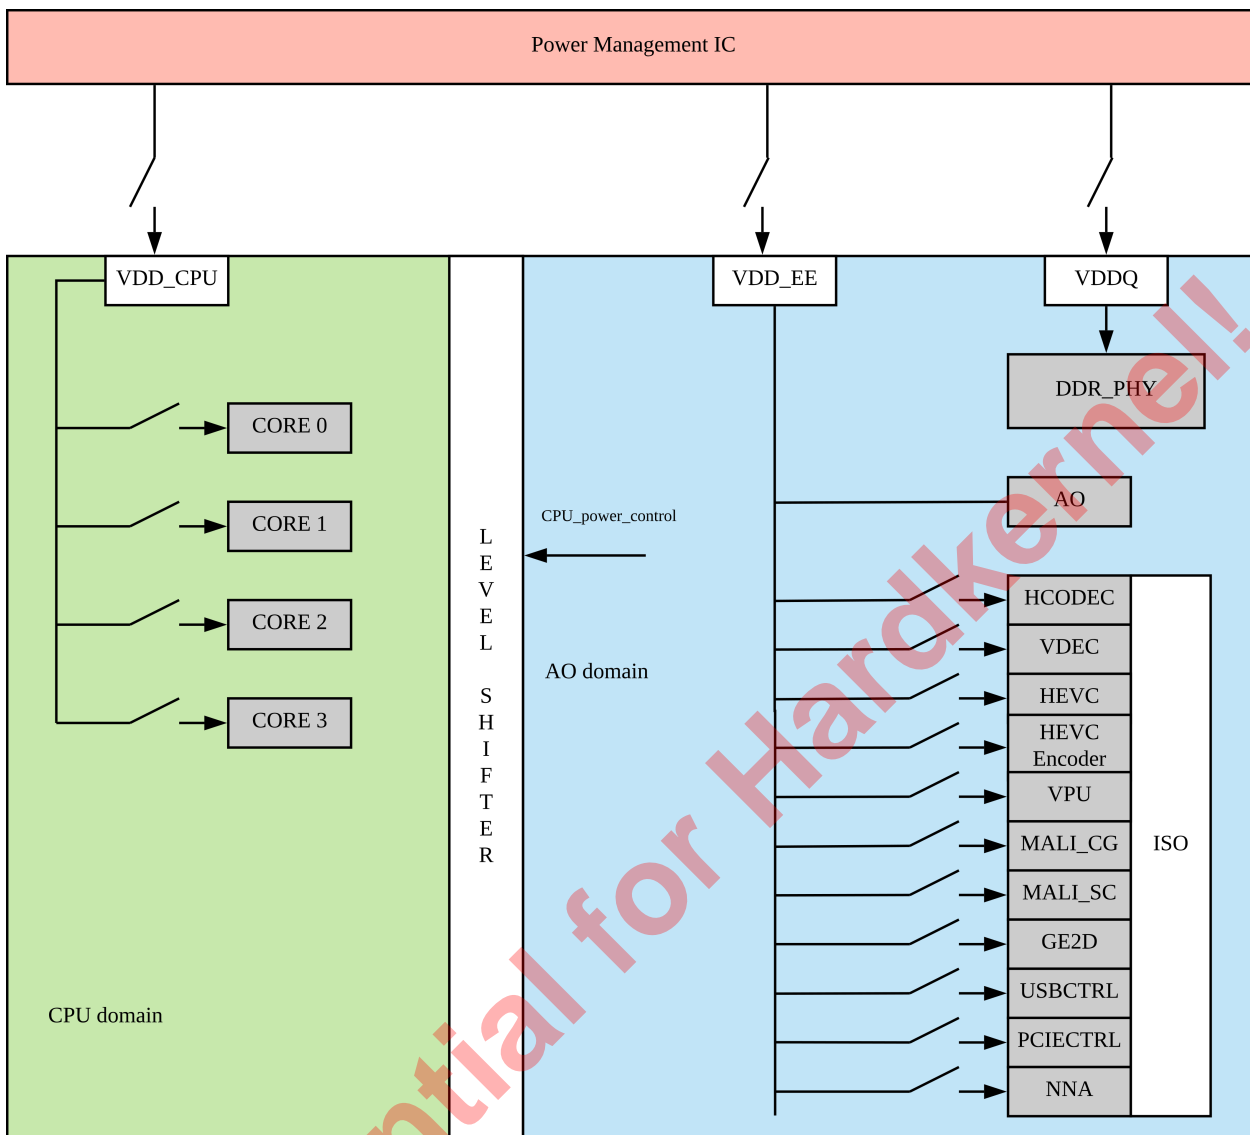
Power Management IC

VDD_CPU

CORE 0

CORE 1

CORE 2

CORE 3

CPU domain

L
E
V
E
L

S
H
I
F
T
E
R

CPU_power_control

AO domain

VDD_EE

VDDQ

DDR_PHY

AO

HCODEC

VDEC

HEVC

HEVC Encoder

VPU

MALI_CG

MALI_SC

GE2D

USBCTRL

PCIECTRL

NNA

ISO

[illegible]ntial for Hardkernel!